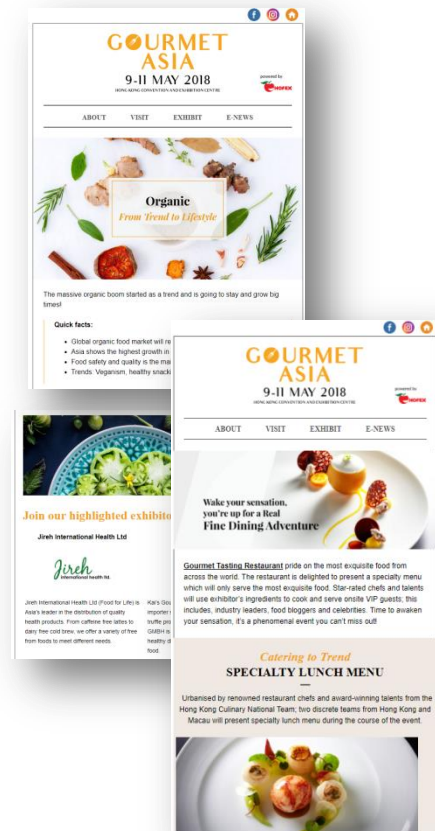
GOURMET ASIA
9-11 MAY 2018
HONG KONG CONVENTION AND EXHIBITION CENTRE
powered by
HOFEX

ABOUT VISIT EXHIBIT E-NEWS

Organic
From Trend to Lifestyle

The massive organic boom started as a trend and is going to stay and grow big times!

Quick facts:
• Global organic food market will re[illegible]
• Asia shows the highest growth in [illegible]
• Food safety and quality is the ma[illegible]
• Trends: Veganism, healthy snacki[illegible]

Join our highlighted exhibito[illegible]

Jireh International Health Ltd

Jireh
International health ltd

Jireh International Health Ltd (Food for Life) is Asia's leader in the distribution of quality health products. From caffeine free lattes to dairy free cold brew, we offer a variety of free from foods to meet different needs.

Kai's Gou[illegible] importer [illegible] truffle pro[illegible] GMBH is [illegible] healthy d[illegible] food.

GOURMET ASIA
9-11 MAY 2018
HONG KONG CONVENTION AND EXHIBITION CENTRE
powered by
HOFEX

ABOUT VISIT EXHIBIT E-NEWS

Wake your sensation, you're up for a Real Fine Dining Adventure

Gourmet Tasting Restaurant pride on the most exquisite food from across the world. The restaurant is delighted to present a specialty menu which will only serve the most exquisite food. Star-rated chefs and talents will use exhibitor's ingredients to cook and serve onsite VIP guests; this includes, industry leaders, food bloggers and celebrities. Time to awaken your sensation, it's a phenomenal event you can't miss out!

Catering to Trend
SPECIALTY LUNCH MENU

Urbanised by renowned restaurant chefs and award-winning talents from the Hong Kong Culinary National Team; two discrete teams from Hong Kong and Macau will present specialty lunch menu during the course of the event.